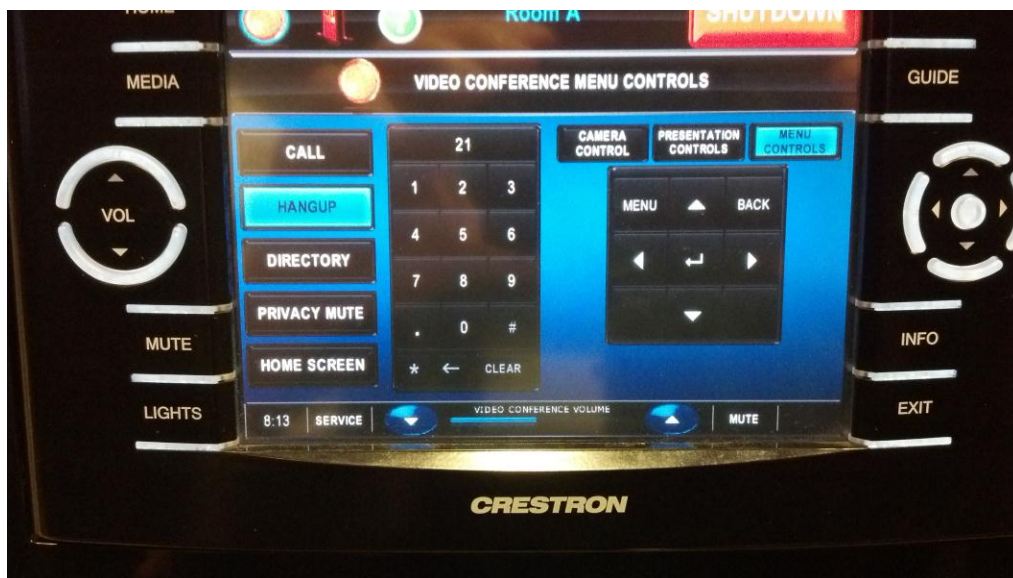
HOME
Room A
SHUTDOWN
MEDIA
VIDEO CONFERENCE MENU CONTROLS
GUIDE
VOL
CALL
HANGUP
DIRECTORY
PRIVACY MUTE
HOME SCREEN
21
1 2 3
4 5 6
7 8 9
. 0 #
* ← CLEAR
CAMERA CONTROL
PRESENTATION CONTROLS
MENU CONTROLS
MENU
BACK
MUTE
INFO
LIGHTS
EXIT
8:13
SERVICE
VIDEO CONFERENCE VOLUME
MUTE
CRESTRON